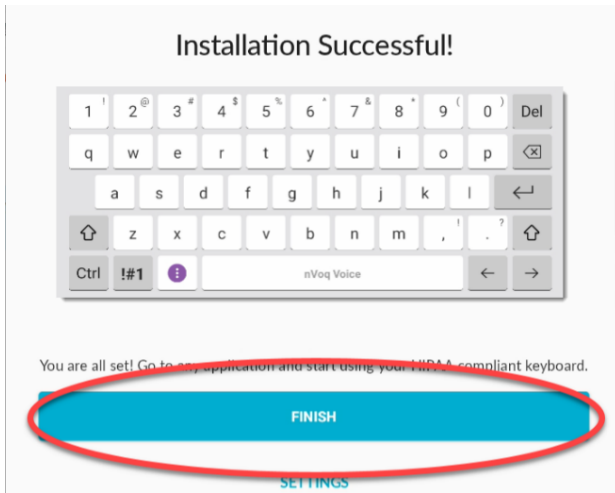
Installation Successful!

| 1 ! | 2 @ | 3 # | 4 $ | 5 % | 6 ^ | 7 & | 8 * | 9 ( | 0 ) | Del |
|---|---|---|---|---|---|---|---|---|---|---|
| q | w | e | r | t | y | u | i | o | p | |
| a | s | d | f | g | h | j | k | l | | |
| | z | x | c | v | b | n | m | , ! | . ? | |
| Ctrl | !#1 | | nVoq Voice | | | | | | | |

You are all set! Go to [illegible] application and start using your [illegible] compliant keyboard.

FINISH

SETTINGS